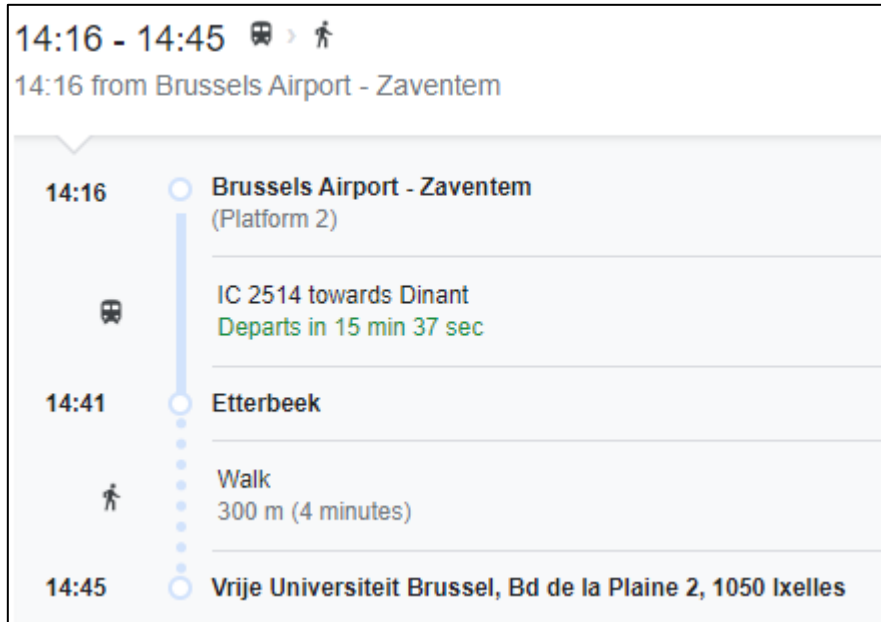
14:16 - 14:45

14:16 from Brussels Airport - Zaventem

14:16 Brussels Airport - Zaventem
(Platform 2)

IC 2514 towards Dinant
Departs in 15 min 37 sec

14:41 Etterbeek

Walk
300 m (4 minutes)

14:45 Vrije Universiteit Brussel, Bd de la Plaine 2, 1050 Ixelles